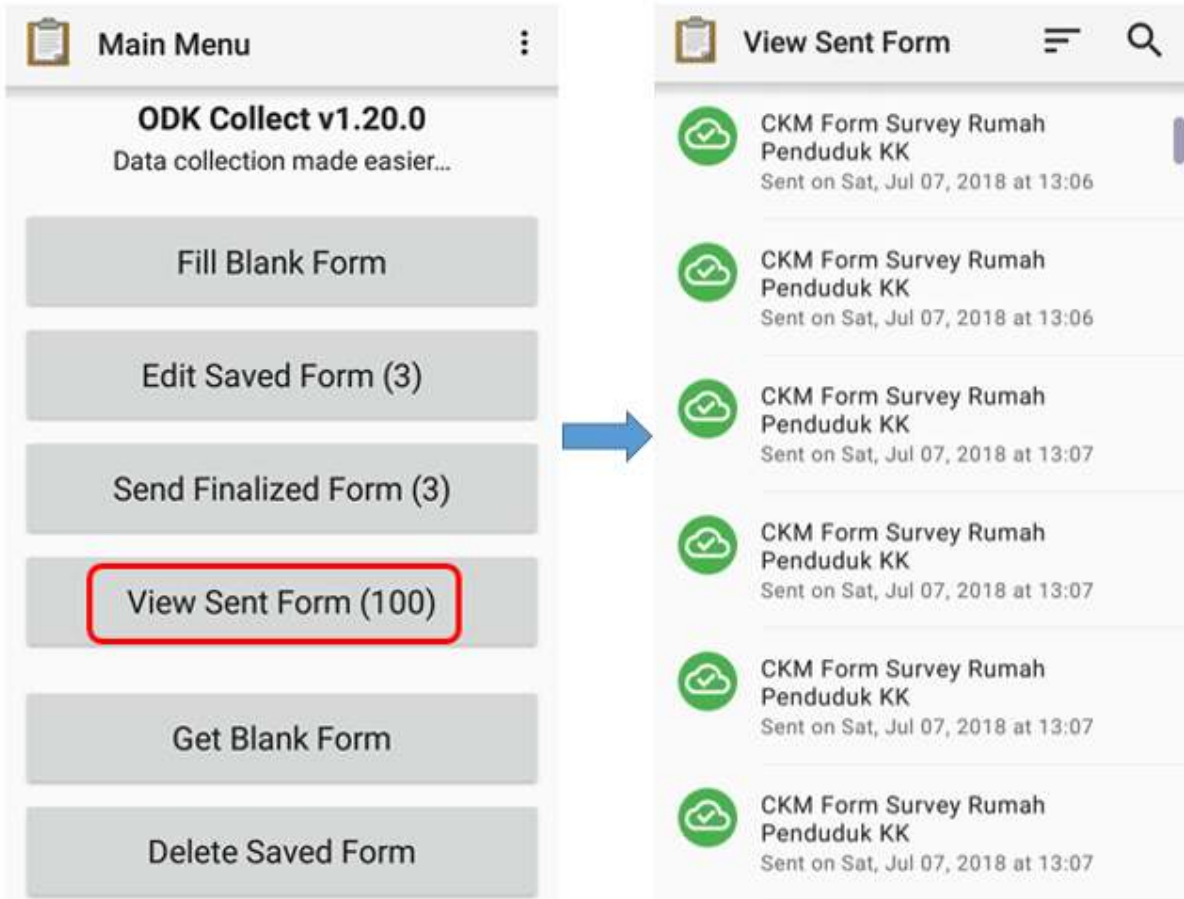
Main Menu

ODK Collect v1.20.0
Data collection made easier...

Fill Blank Form

Edit Saved Form (3)

Send Finalized Form (3)

View Sent Form (100)

Get Blank Form

Delete Saved Form

View Sent Form

CKM Form Survey Rumah Penduduk KK
Sent on Sat, Jul 07, 2018 at 13:06

CKM Form Survey Rumah Penduduk KK
Sent on Sat, Jul 07, 2018 at 13:06

CKM Form Survey Rumah Penduduk KK
Sent on Sat, Jul 07, 2018 at 13:07

CKM Form Survey Rumah Penduduk KK
Sent on Sat, Jul 07, 2018 at 13:07

CKM Form Survey Rumah Penduduk KK
Sent on Sat, Jul 07, 2018 at 13:07

CKM Form Survey Rumah Penduduk KK
Sent on Sat, Jul 07, 2018 at 13:07